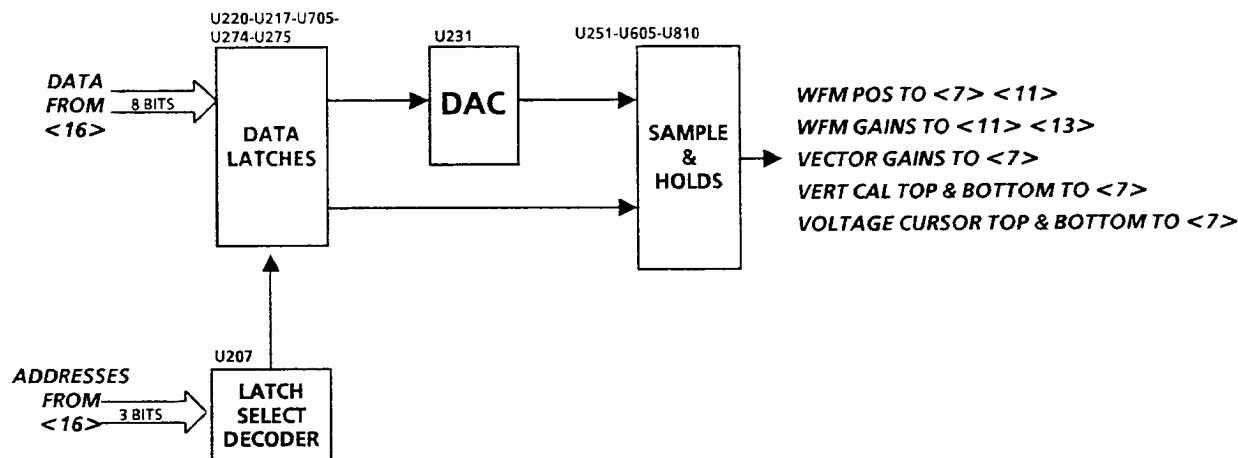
U220-U217-U705-U274-U275

U231

U251-U605-U810

DATA FROM <16>

8 BITS

DATA LATCHES

DAC

SAMPLE & HOLDS

WFM POS TO <7> <11>

WFM GAINS TO <11> <13>

VECTOR GAINS TO <7>

VERT CAL TOP & BOTTOM TO <7>

VOLTAGE CURSOR TOP & BOTTOM TO <7>

U207

ADDRESSES FROM <16>

3 BITS

LATCH SELECT DECODER